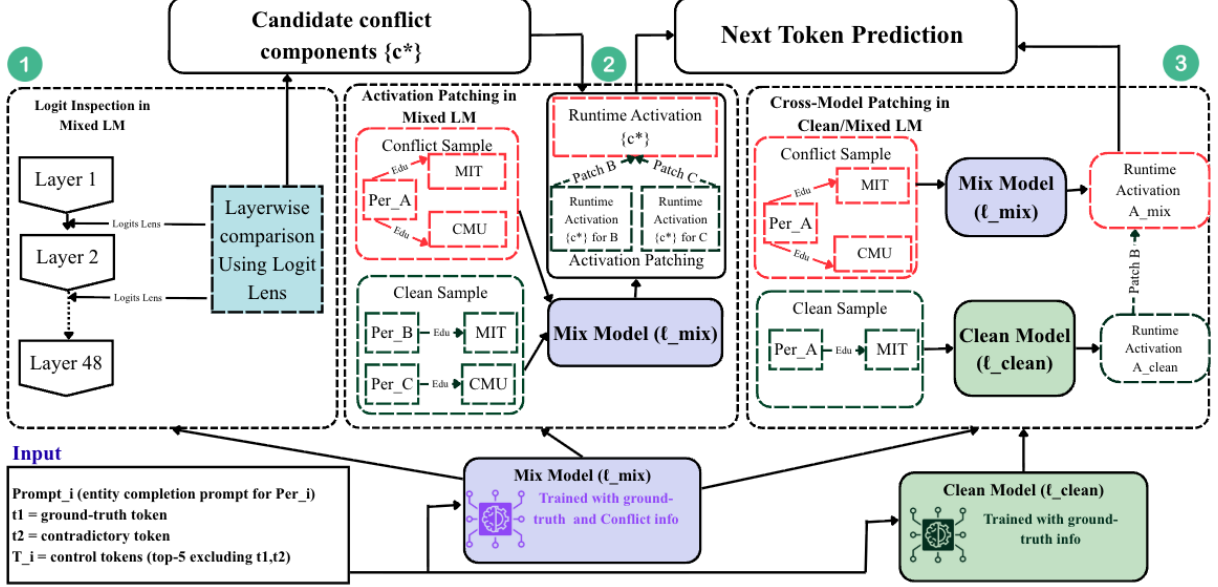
Candidate conflict components {c*}

Next Token Prediction

1

2

3

Logit Inspection in Mixed LM

Layer 1

Logits Lens

Layer 2

Logits Lens

Layer 48

Layerwise comparison Using Logit Lens

Activation Patching in Mixed LM

Conflict Sample

Per_A

Edu

MIT

Edu

CMU

Clean Sample

Per_B

Edu

MIT

Per_C

Edu

CMU

Runtime Activation {c*}

Patch B

Patch C

Runtime Activation {c*} for B

Runtime Activation {c*} for C

Activation Patching

Mix Model (ℓ_mix)

Cross-Model Patching in Clean/Mixed LM

Conflict Sample

Per_A

Edu

MIT

Edu

CMU

Mix Model (ℓ_mix)

Runtime Activation A_mix

Patch B

Clean Sample

Per_A

Edu

MIT

Clean Model (ℓ_clean)

Runtime Activation A_clean

Input

Prompt_i (entity completion prompt for Per_i)
t1 = ground-truth token
t2 = contradictory token
T_i = control tokens (top-5 excluding t1,t2)

Mix Model (ℓ_mix)

Trained with ground-truth and Conflict info

Clean Model (ℓ_clean)

Trained with ground-truth info